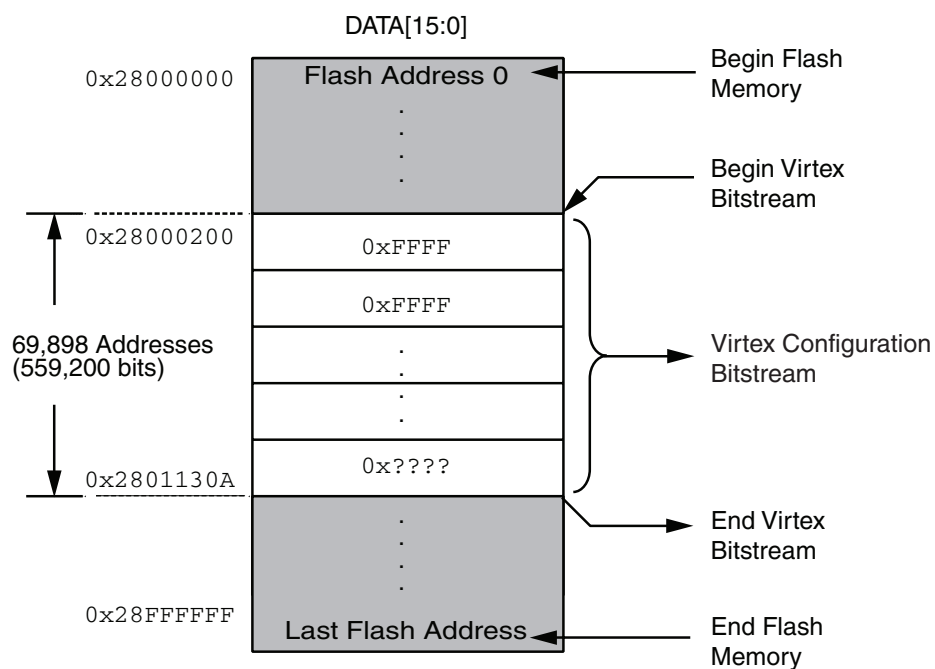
DATA[15:0]

0x28000000

Flash Address 0

Begin Flash Memory

Begin Virtex Bitstream

0x28000200

0xFFFF

0xFFFF

69,898 Addresses (559,200 bits)

Virtex Configuration Bitstream

0x????

0x2801130A

End Virtex Bitstream

0x28FFFFFF

Last Flash Address

End Flash Memory